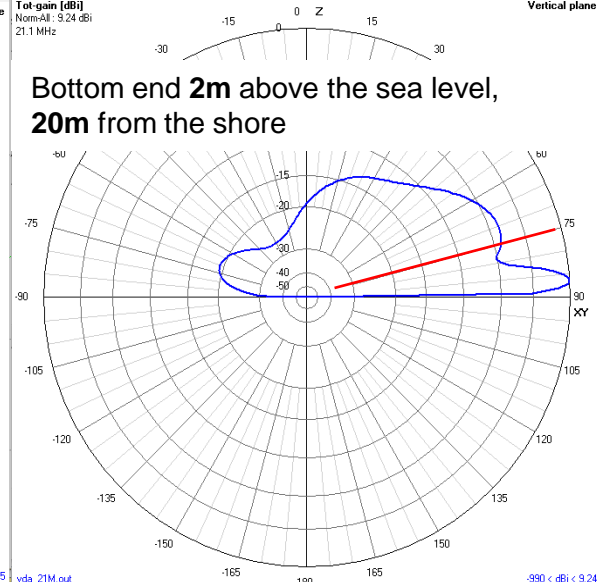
Tot-gain [dBi]
Norm-All : 9.24 dBi
21.1 MHz

Vertical plane

0 Z
-15
15
-30
30

Bottom end **2m** above the sea level, **20m** from the shore

-60
60
-15
-20
-75
75
-30
-40
-50
-90
90
XY
-105
105
-120
120
-135
135
-150
150
-165
165
180

vda_21M.out
-990 < dBi < 9.24